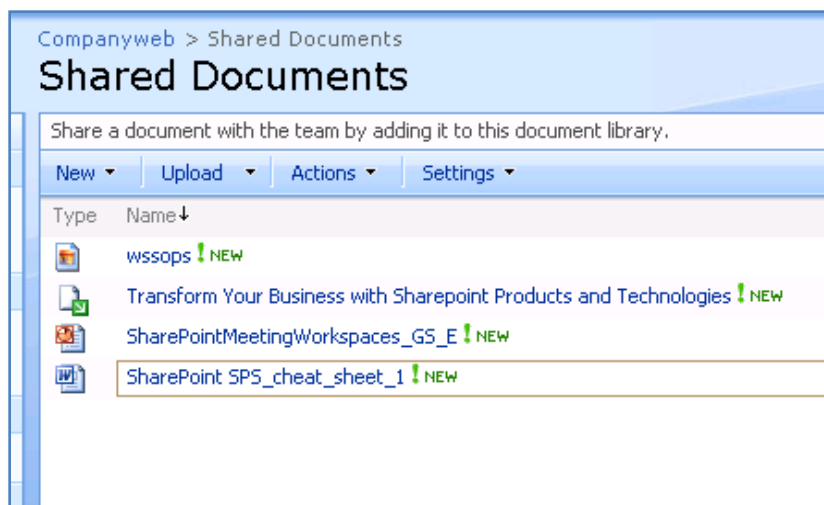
Companyweb > Shared Documents

Shared Documents

Share a document with the team by adding it to this document library.

New ▾ | Upload ▾ | Actions ▾ | Settings ▾

| Type | Name↓ |
|---|---|
| | wssops ! NEW |
| | Transform Your Business with Sharepoint Products and Technologies ! NEW |
| | SharePointMeetingWorkspaces_GS_E ! NEW |
| | SharePoint SPS_cheat_sheet_1 ! NEW |